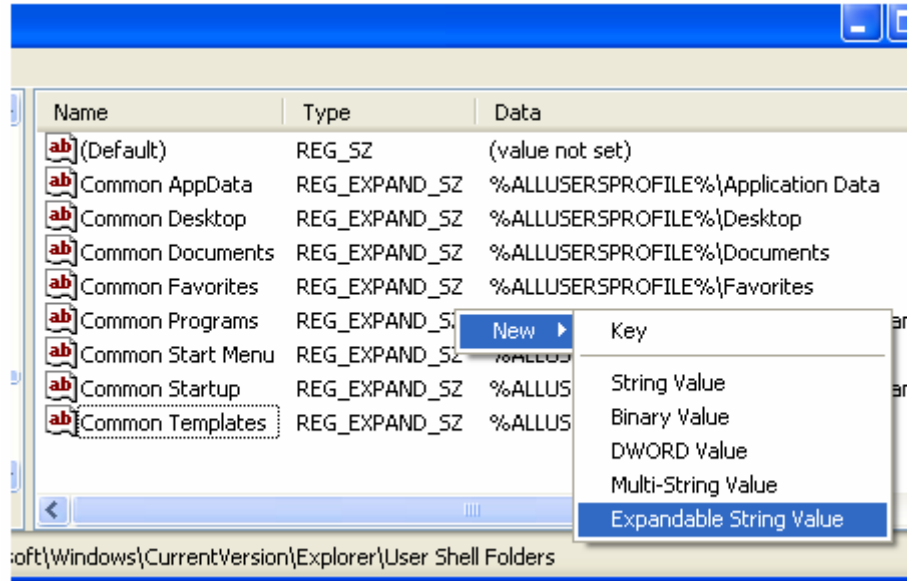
| Name | Type | Data |
|---|---|---|
| (Default) | REG_SZ | (value not set) |
| Common AppData | REG_EXPAND_SZ | %ALLUSERSPROFILE%\Application Data |
| Common Desktop | REG_EXPAND_SZ | %ALLUSERSPROFILE%\Desktop |
| Common Documents | REG_EXPAND_SZ | %ALLUSERSPROFILE%\Documents |
| Common Favorites | REG_EXPAND_SZ | %ALLUSERSPROFILE%\Favorites |
| Common Programs | REG_EXPAND_SZ | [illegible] |
| Common Start Menu | REG_EXPAND_SZ | %ALLUS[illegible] |
| Common Startup | REG_EXPAND_SZ | %ALLUS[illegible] |
| Common Templates | REG_EXPAND_SZ | %ALLUS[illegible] |

New

Key

String Value
Binary Value
DWORD Value
Multi-String Value
Expandable String Value

soft\Windows\CurrentVersion\Explorer\User Shell Folders